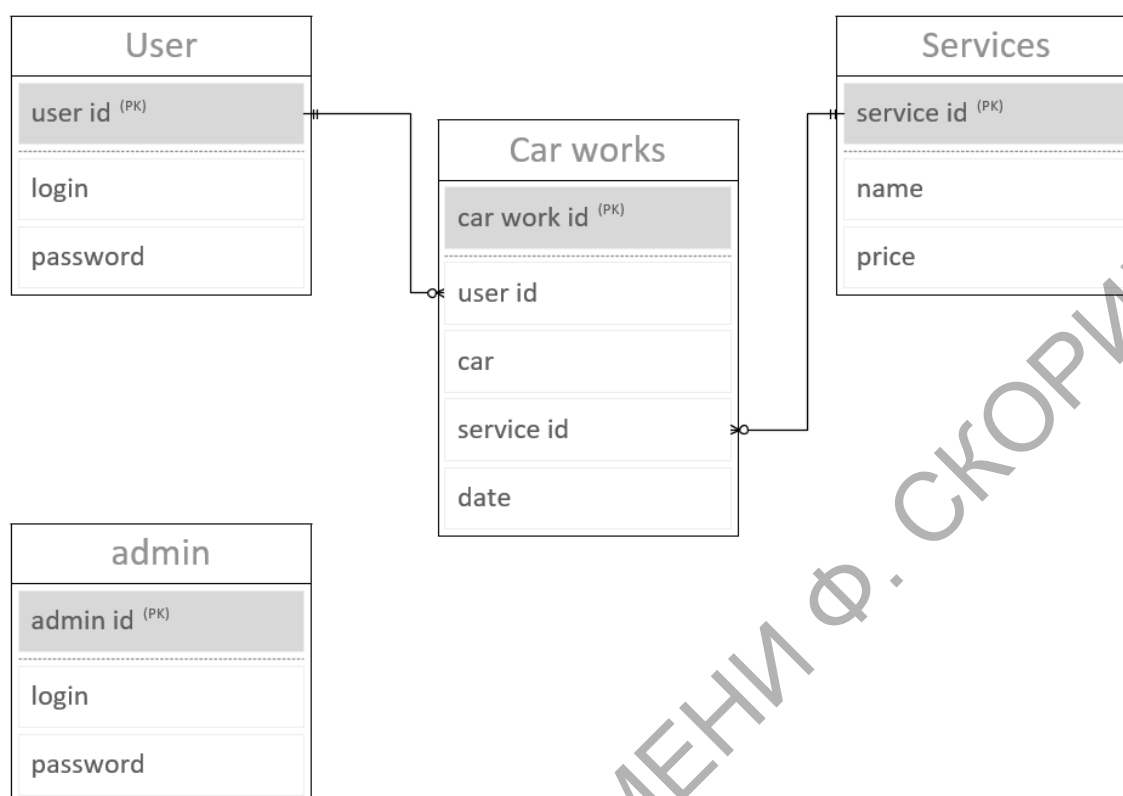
User

user id $^{(PK)}$

login

password

Car works

car work id $^{(PK)}$

user id

car

service id

date

Services

service id $^{(PK)}$

name

price

admin

admin id $^{(PK)}$

login

password

ЕНИ Ф. СКОРИ